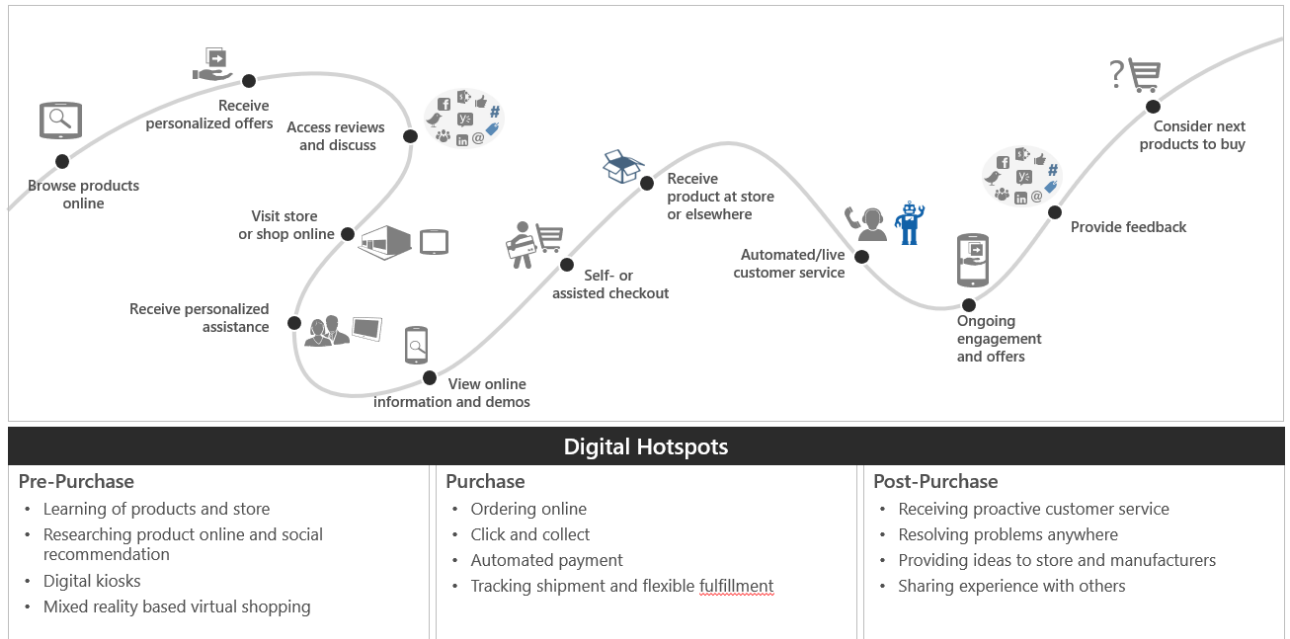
Browse products online

Receive personalized offers

Access reviews and discuss

Visit store or shop online

Receive personalized assistance

View online information and demos

Self- or assisted checkout

Receive product at store or elsewhere

Automated/live customer service

Ongoing engagement and offers

Provide feedback

Consider next products to buy

Digital Hotspots

Pre-Purchase
• Learning of products and store
• Researching product online and social recommendation
• Digital kiosks
• Mixed reality based virtual shopping

Purchase
• Ordering online
• Click and collect
• Automated payment
• Tracking shipment and flexible fulfillment

Post-Purchase
• Receiving proactive customer service
• Resolving problems anywhere
• Providing ideas to store and manufacturers
• Sharing experience with others